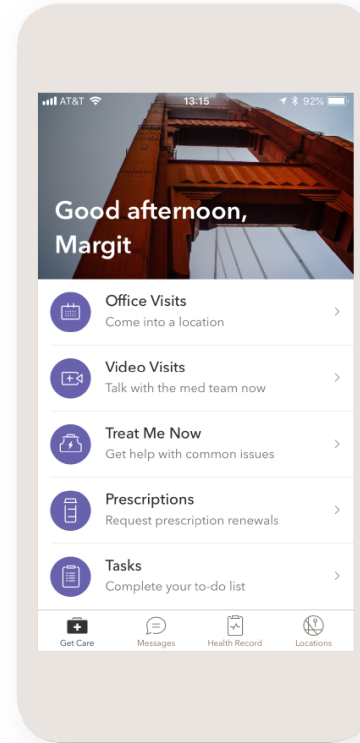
AT&T 13:15 92%

Good afternoon, Margit

Office Visits
Come into a location

Video Visits
Talk with the med team now

Treat Me Now
Get help with common issues

Prescriptions
Request prescription renewals

Tasks
Complete your to-do list

Get Care Messages Health Record Locations